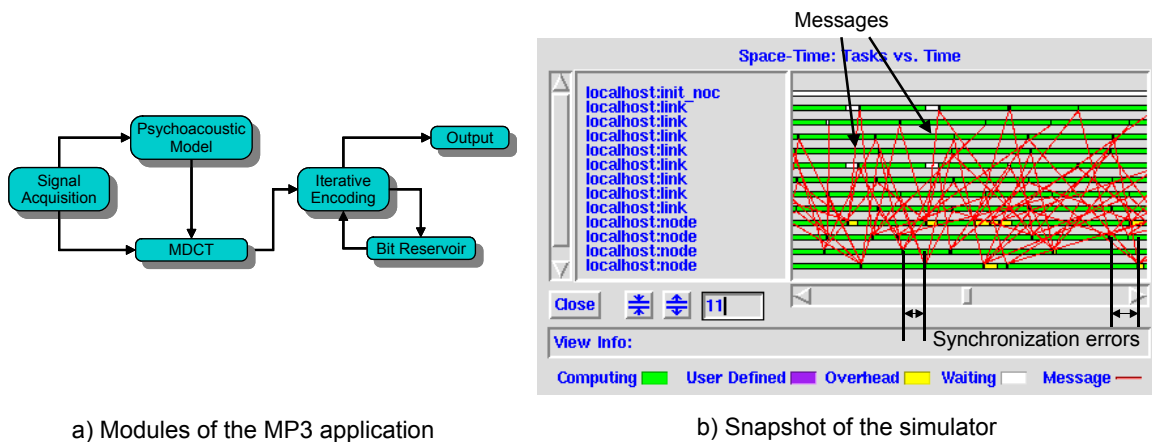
Psychoacoustic Model

Signal Acquisition

MDCT

Iterative Encoding

Output

Bit Reservoir

a) Modules of the MP3 application

Messages

Space-Time: Tasks vs. Time

localhost:init_noc
localhost:link
localhost:link
localhost:link
localhost:link
localhost:link
localhost:link
localhost:link
localhost:link
localhost:node
localhost:node
localhost:node
localhost:node

Close

11

View Info:

Synchronization errors

Computing User Defined Overhead Waiting Message

b) Snapshot of the simulator